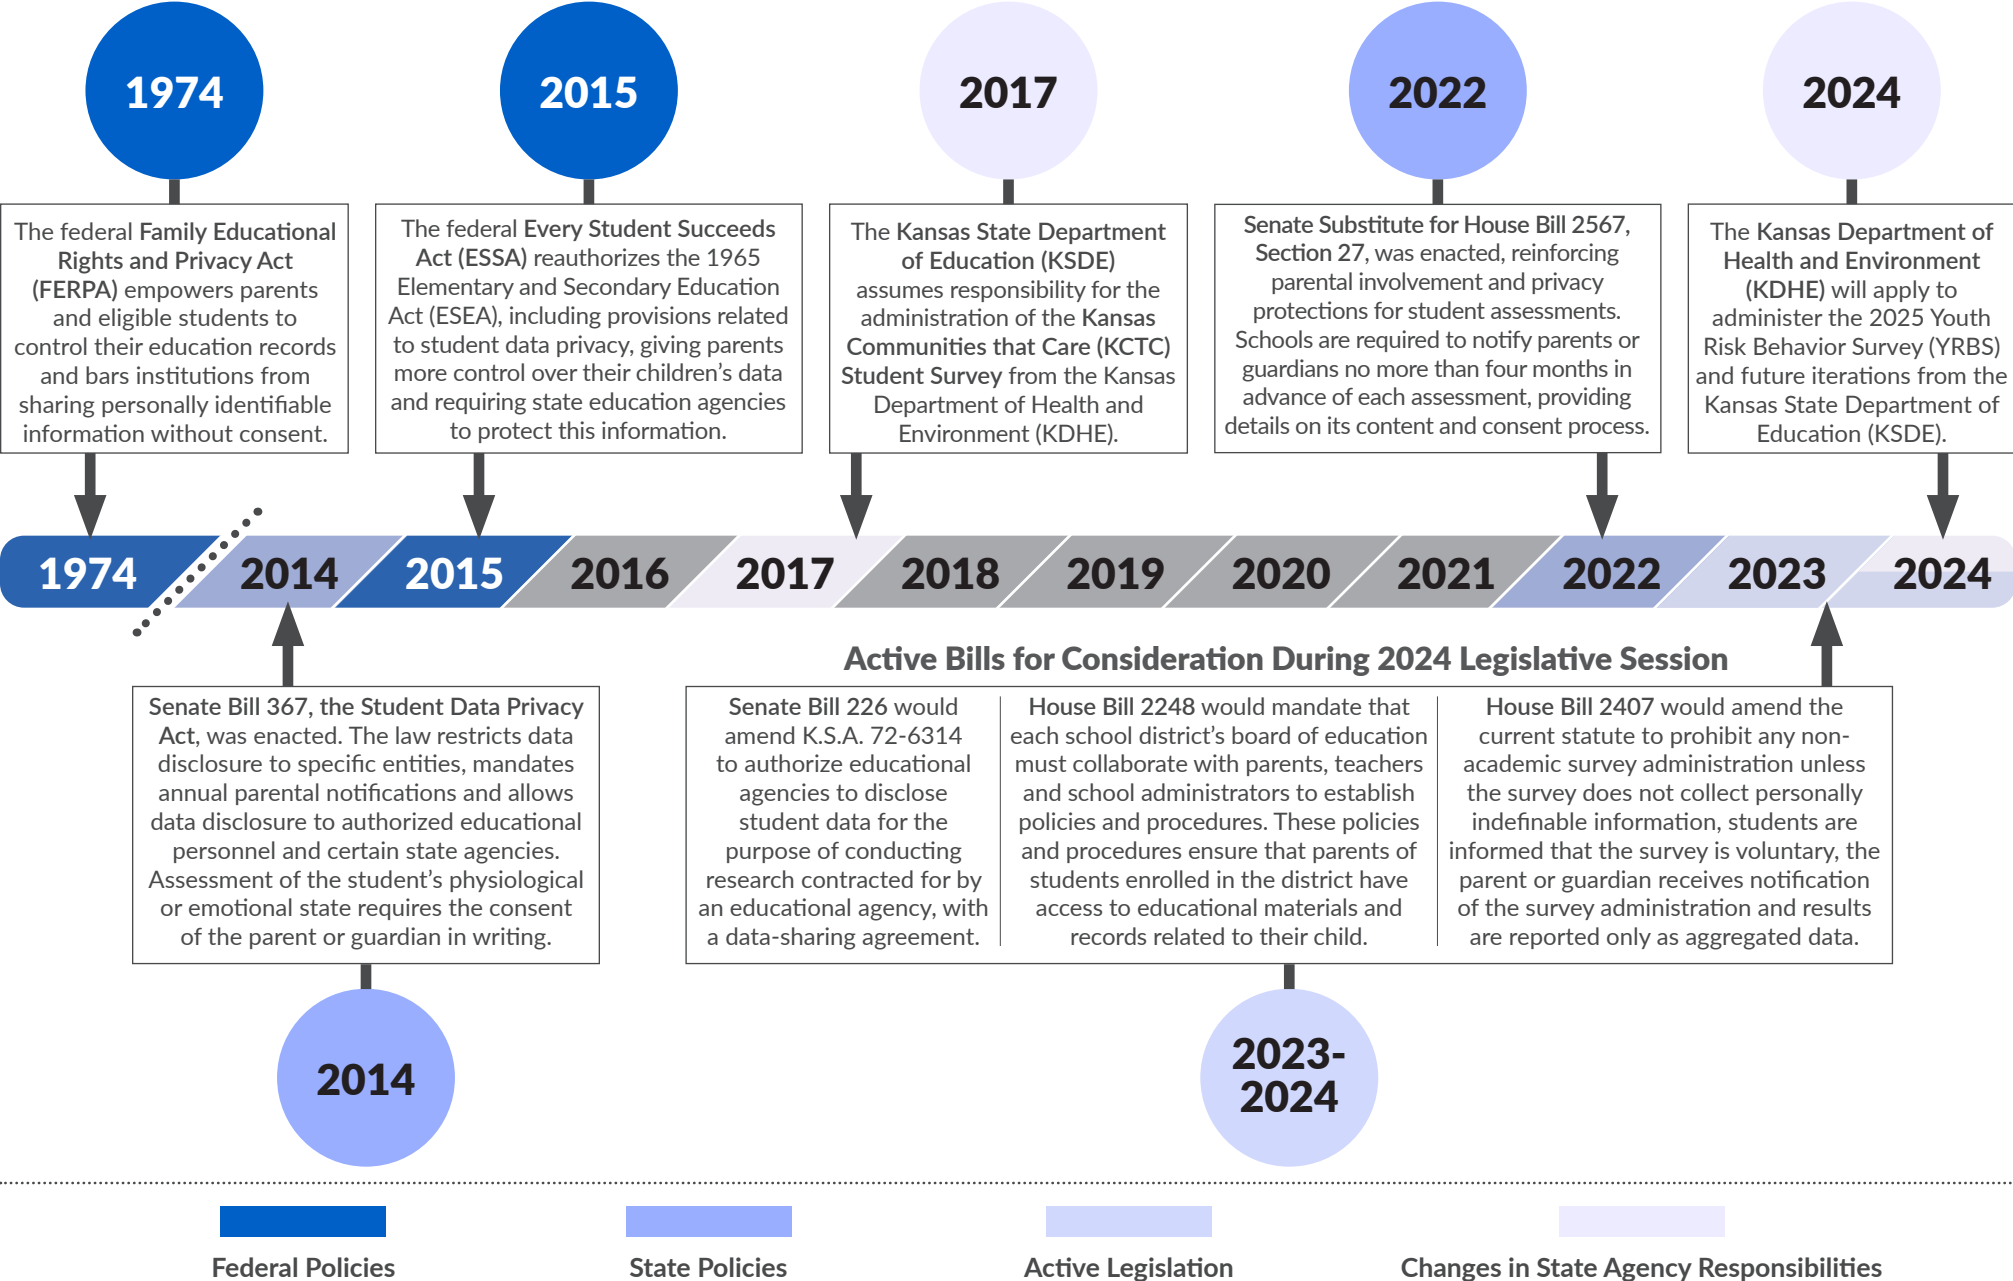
1974

The federal Family Educational Rights and Privacy Act (FERPA) empowers parents and eligible students to control their education records and bars institutions from sharing personally identifiable information without consent.

2015

The federal Every Student Succeeds Act (ESSA) reauthorizes the 1965 Elementary and Secondary Education Act (ESEA), including provisions related to student data privacy, giving parents more control over their children's data and requiring state education agencies to protect this information.

2017

The Kansas State Department of Education (KSDE) assumes responsibility for the administration of the Kansas Communities that Care (KCTC) Student Survey from the Kansas Department of Health and Environment (KDHE).

2022

Senate Substitute for House Bill 2567, Section 27, was enacted, reinforcing parental involvement and privacy protections for student assessments. Schools are required to notify parents or guardians no more than four months in advance of each assessment, providing details on its content and consent process.

2024

The Kansas Department of Health and Environment (KDHE) will apply to administer the 2025 Youth Risk Behavior Survey (YRBS) and future iterations from the Kansas State Department of Education (KSDE).

1974 2014 2015 2016 2017 2018 2019 2020 2021 2022 2023 2024

Active Bills for Consideration During 2024 Legislative Session

Senate Bill 367, the Student Data Privacy Act, was enacted. The law restricts data disclosure to specific entities, mandates annual parental notifications and allows data disclosure to authorized educational personnel and certain state agencies. Assessment of the student's physiological or emotional state requires the consent of the parent or guardian in writing.

2014

Senate Bill 226 would amend K.S.A. 72-6314 to authorize educational agencies to disclose student data for the purpose of conducting research contracted for by an educational agency, with a data-sharing agreement.

House Bill 2248 would mandate that each school district's board of education must collaborate with parents, teachers and school administrators to establish policies and procedures. These policies and procedures ensure that parents of students enrolled in the district have access to educational materials and records related to their child.

House Bill 2407 would amend the current statute to prohibit any non-academic survey administration unless the survey does not collect personally indefinable information, students are informed that the survey is voluntary, the parent or guardian receives notification of the survey administration and results are reported only as aggregated data.

2023-2024

Federal Policies
State Policies
Active Legislation
Changes in State Agency Responsibilities